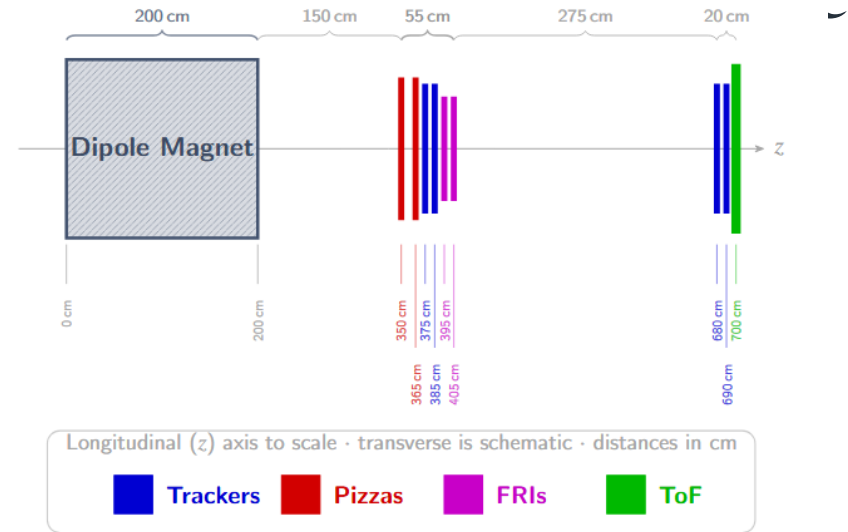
200 cm 150 cm 55 cm 275 cm 20 cm

Dipole Magnet

$z$

0 cm
200 cm
350 cm
365 cm
375 cm
385 cm
395 cm
405 cm
680 cm
690 cm
700 cm

Longitudinal ($z$) axis to scale · transverse is schematic · distances in cm

Trackers Pizzas FRIs ToF